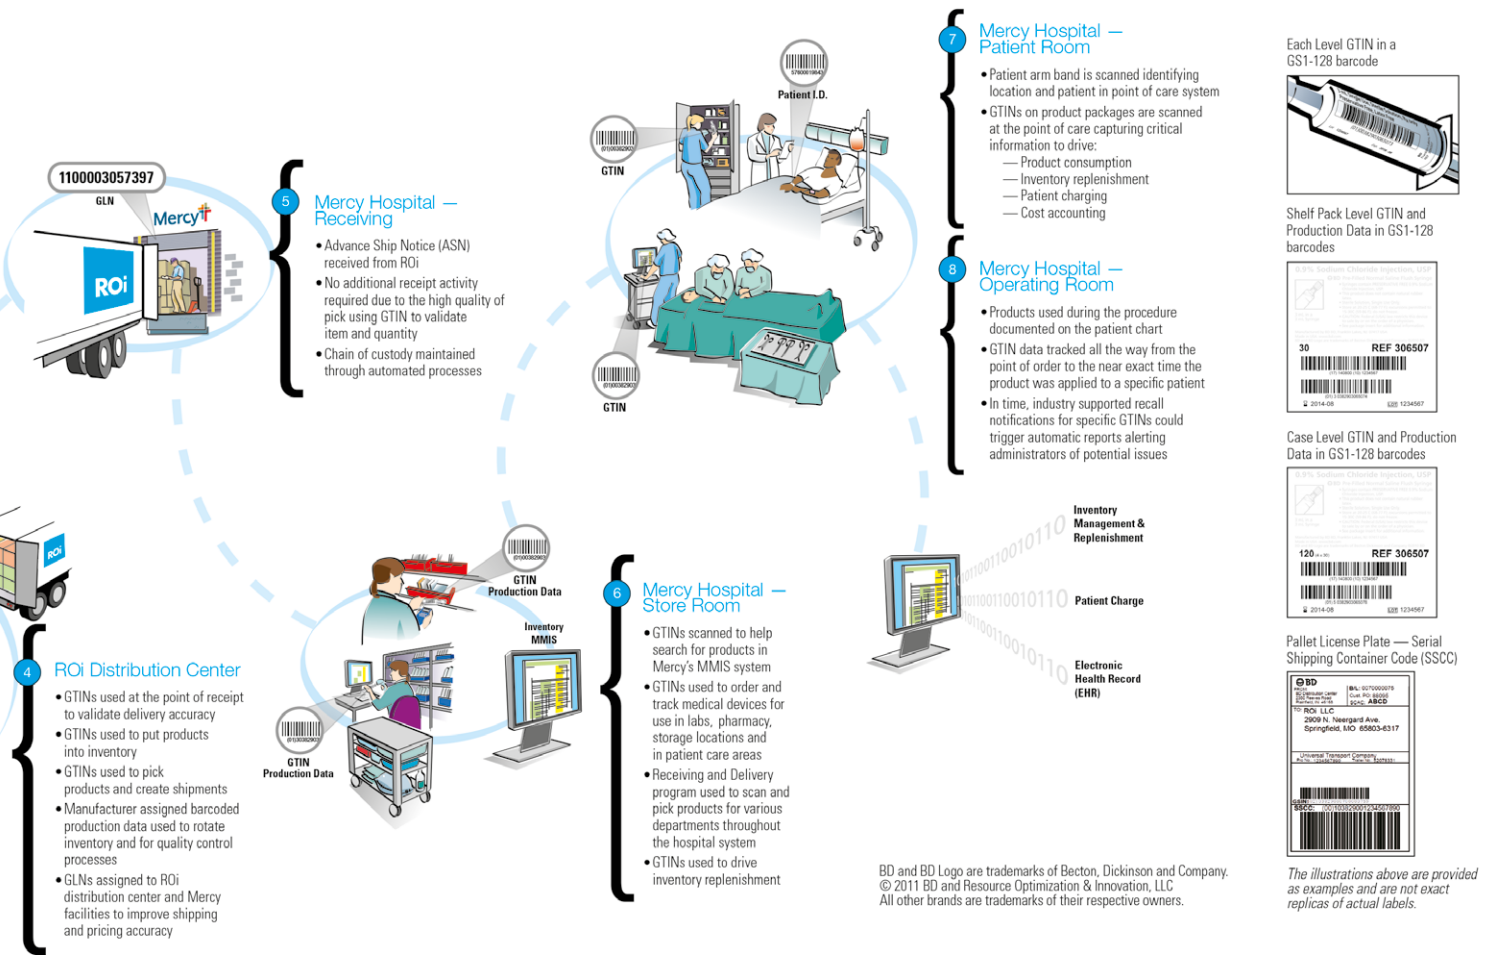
1100003057397
GLN
Mercy
ROi

5
Mercy Hospital — Receiving
• Advance Ship Notice (ASN) received from ROi
• No additional receipt activity required due to the high quality of pick using GTIN to validate item and quantity
• Chain of custody maintained through automated processes

GTIN
Patient I.D.
GTIN

7
Mercy Hospital — Patient Room
• Patient arm band is scanned identifying location and patient in point of care system
• GTINs on product packages are scanned at the point of care capturing critical information to drive:
— Product consumption
— Inventory replenishment
— Patient charging
— Cost accounting

8
Mercy Hospital — Operating Room
• Products used during the procedure documented on the patient chart
• GTIN data tracked all the way from the point of order to the near exact time the product was applied to a specific patient
• In time, industry supported recall notifications for specific GTINs could trigger automatic reports alerting administrators of potential issues

Each Level GTIN in a GS1-128 barcode

Shelf Pack Level GTIN and Production Data in GS1-128 barcodes
0.9% Sodium Chloride Injection, USP
30
REF 306507
2014-08
1234567

Case Level GTIN and Production Data in GS1-128 barcodes
0.9% Sodium Chloride Injection, USP
120
REF 306507
2014-08
1234567

Pallet License Plate — Serial Shipping Container Code (SSCC)
BD
ABCD
ROi LLC
2909 N. Neergard Ave.
Springfield, MO 65803-6317
Universal Transport Company
SSCC:

The illustrations above are provided as examples and are not exact replicas of actual labels.

ROi

4
ROi Distribution Center
• GTINs used at the point of receipt to validate delivery accuracy
• GTINs used to put products into inventory
• GTINs used to pick products and create shipments
• Manufacturer assigned barcoded production data used to rotate inventory and for quality control processes
• GLNs assigned to ROi distribution center and Mercy facilities to improve shipping and pricing accuracy

GTIN
Production Data
Inventory MMIS
GTIN
Production Data

6
Mercy Hospital — Store Room
• GTINs scanned to help search for products in Mercy's MMIS system
• GTINs used to order and track medical devices for use in labs, pharmacy, storage locations and in patient care areas
• Receiving and Delivery program used to scan and pick products for various departments throughout the hospital system
• GTINs used to drive inventory replenishment

Inventory Management & Replenishment
Patient Charge
Electronic Health Record (EHR)

BD and BD Logo are trademarks of Becton, Dickinson and Company.
© 2011 BD and Resource Optimization & Innovation, LLC
All other brands are trademarks of their respective owners.